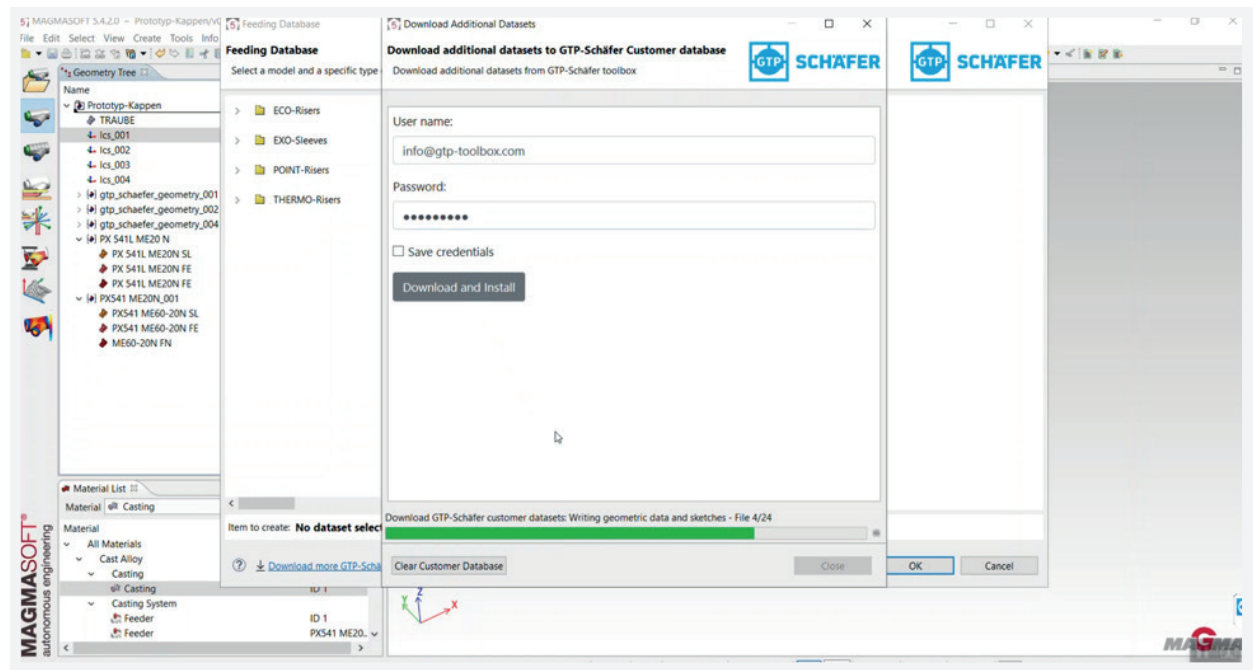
MAGMASOFT 5.4.2.0 - Prototyp-Kappen/V
File Edit Select View Create Tools Info

Geometry Tree
Name
Prototyp-Kappen
TRAUBE
lcs_001
lcs_002
lcs_003
lcs_004
gtp_schaefer_geometry_001
gtp_schaefer_geometry_002
gtp_schaefer_geometry_004
PX 541L ME20 N
PX 541L ME20N SL
PX 541L ME20N FE
PX 541L ME20N FE
PX541 ME20N_001
PX541 ME60-20N SL
PX541 ME60-20N FE
ME60-20N FN

Material List
Material Casting
Material
All Materials
Cast Alloy
Casting
Casting ID 1
Casting System
Feeder ID 1
Feeder PX541 ME20..

Feeding Database
Feeding Database
Select a model and a specific type
ECO-Risers
EXO-Sleeves
POINT-Risers
THERMO-Risers
Item to create: No dataset select
Download more GTP-Schä

Download Additional Datasets
Download additional datasets to GTP-Schäfer Customer database
Download additional datasets from GTP-Schäfer toolbox
GTP SCHÄFER
User name:
info@gtp-toolbox.com
Password:
•••••••••
Save credentials
Download and Install
Download GTP-Schäfer customer datasets: Writing geometric data and sketches - File 4/24
Clear Customer Database
Close

GTP SCHÄFER
OK
Cancel

MAGMASOFT® autonomous engineering
MAGMA